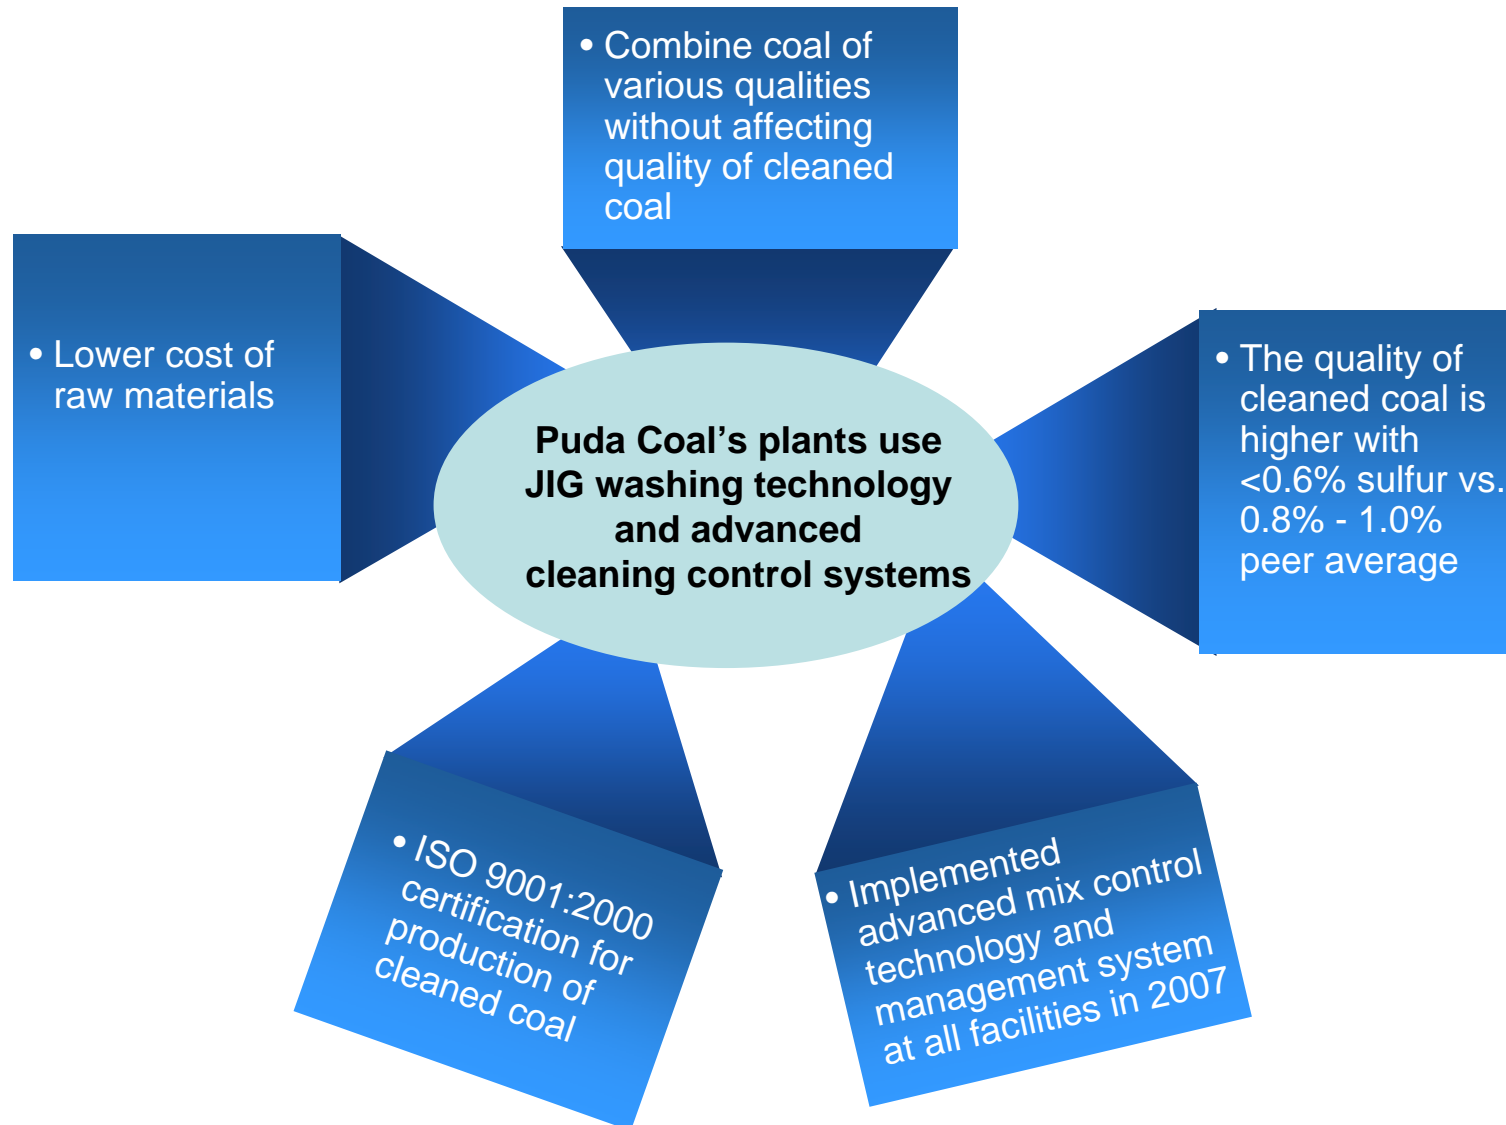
• Combine coal of various qualities without affecting quality of cleaned coal

• Lower cost of raw materials

Puda Coal’s plants use JIG washing technology and advanced cleaning control systems

• The quality of cleaned coal is higher with <0.6% sulfur vs. 0.8% - 1.0% peer average

• ISO 9001:2000 certification for production of cleaned coal

• Implemented advanced mix control technology and management system at all facilities in 2007